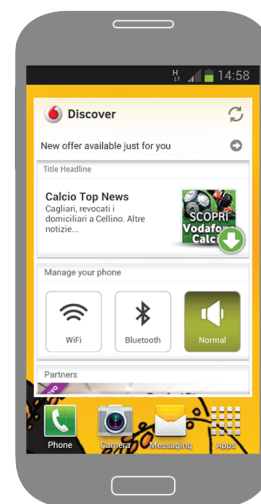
H 14:58

Discover

New offer available just for you

Title Headline

Calcio Top News

Cagliari, revocati i domiciliari a Cellino. Altre notizie...

SCOPRI Vodafone Calcio

Manage your phone

WiFi

Bluetooth

Normal

Partners

Phone

Camera

Messaging

Apps